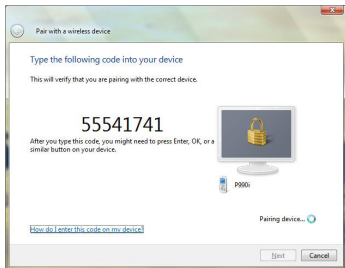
Pair with a wireless device

Type the following code into your device

This will verify that you are pairing with the correct device.

55541741

After you type this code, you might need to press Enter, OK, or a similar button on your device.

P990i

Pairing device...

How do I enter this code on my device?

Next

Cancel